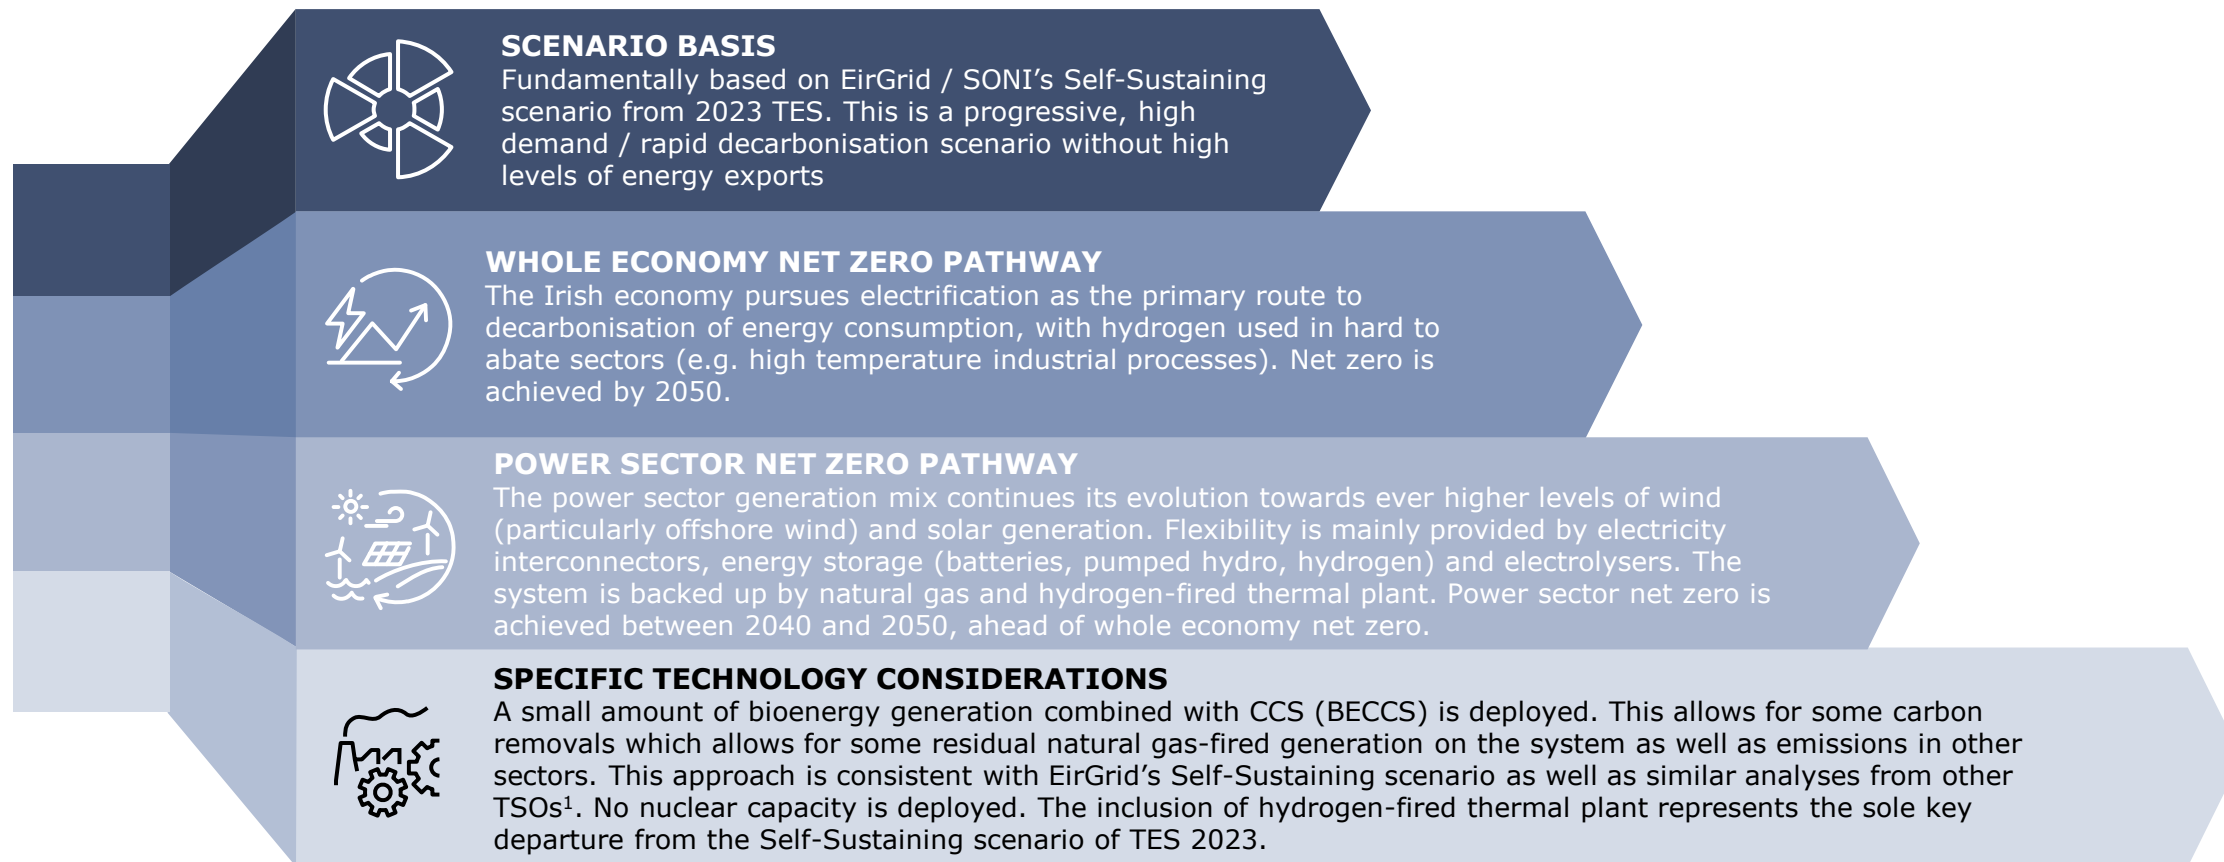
SCENARIO BASIS
Fundamentally based on EirGrid / SONI's Self-Sustaining scenario from 2023 TES. This is a progressive, high demand / rapid decarbonisation scenario without high levels of energy exports

WHOLE ECONOMY NET ZERO PATHWAY
The Irish economy pursues electrification as the primary route to decarbonisation of energy consumption, with hydrogen used in hard to abate sectors (e.g. high temperature industrial processes). Net zero is achieved by 2050.

POWER SECTOR NET ZERO PATHWAY
The power sector generation mix continues its evolution towards ever higher levels of wind (particularly offshore wind) and solar generation. Flexibility is mainly provided by electricity interconnectors, energy storage (batteries, pumped hydro, hydrogen) and electrolysers. The system is backed up by natural gas and hydrogen-fired thermal plant. Power sector net zero is achieved between 2040 and 2050, ahead of whole economy net zero.

SPECIFIC TECHNOLOGY CONSIDERATIONS
A small amount of bioenergy generation combined with CCS (BECCS) is deployed. This allows for some carbon removals which allows for some residual natural gas-fired generation on the system as well as emissions in other sectors. This approach is consistent with EirGrid's Self-Sustaining scenario as well as similar analyses from other TSOs$^1$. No nuclear capacity is deployed. The inclusion of hydrogen-fired thermal plant represents the sole key departure from the Self-Sustaining scenario of TES 2023.